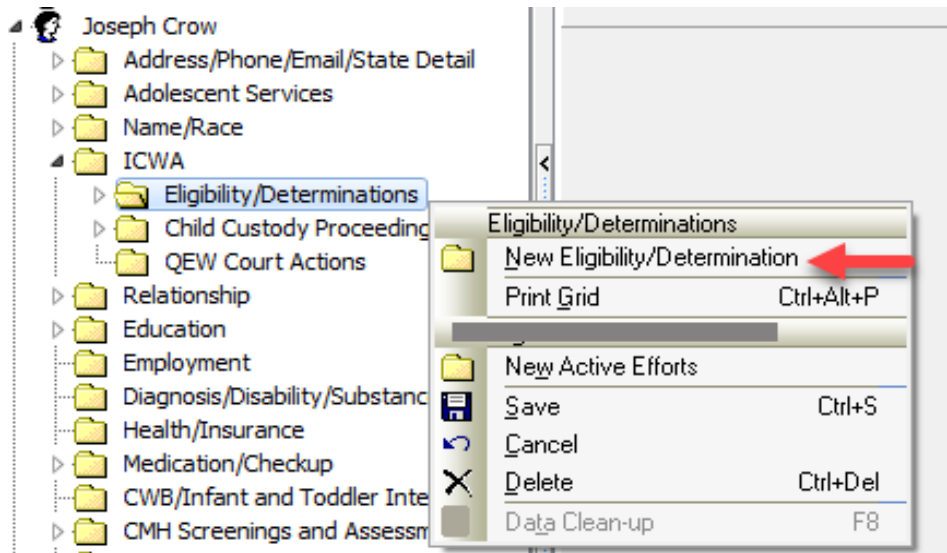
Joseph Crow
Address/Phone/Email/State Detail
Adolescent Services
Name/Race
ICWA
Eligibility/Determinations
Child Custody Proceeding
QEW Court Actions
Relationship
Education
Employment
Diagnosis/Disability/Substanc
Health/Insurance
Medication/Checkup
CWB/Infant and Toddler Inte
CMH Screenings and Assessm

Eligibility/Determinations
New Eligibility/Determination
Print Grid Ctrl+Alt+P
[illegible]
New Active Efforts
Save Ctrl+S
Cancel
Delete Ctrl+Del
Data Clean-up F8